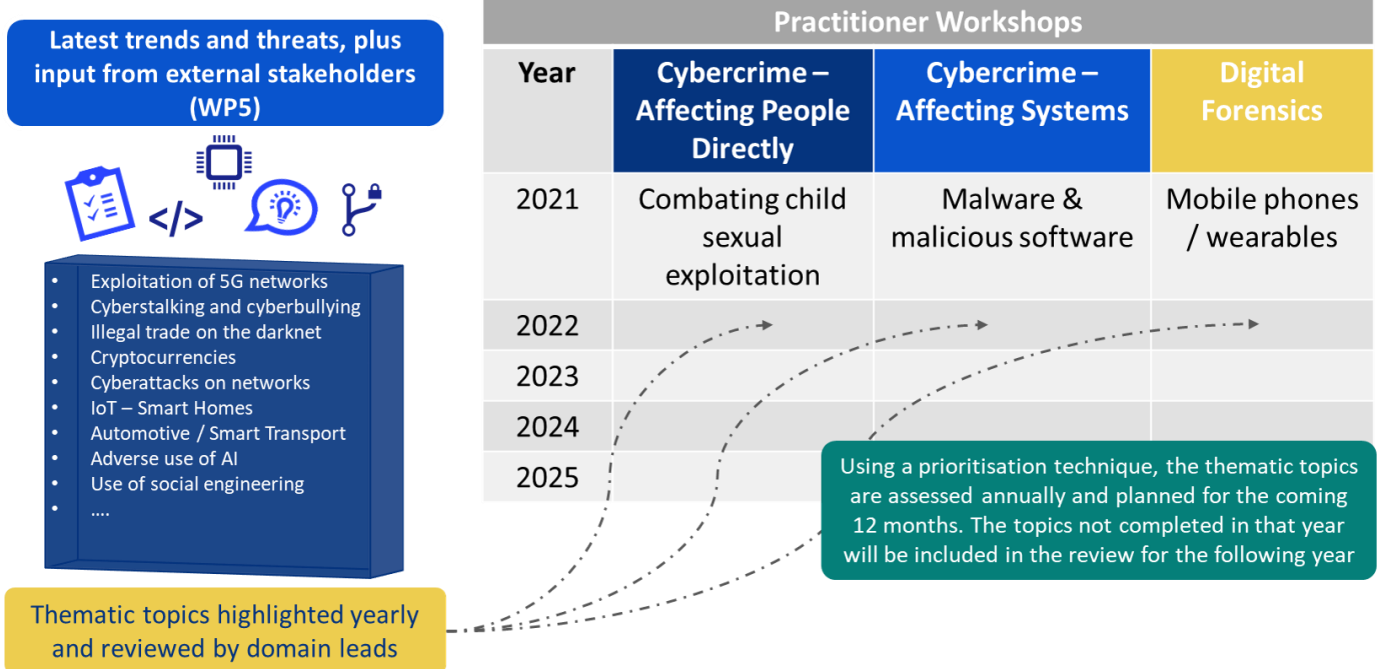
Latest trends and threats, plus input from external stakeholders (WP5)

</>

- Exploitation of 5G networks
- Cyberstalking and cyberbullying
- Illegal trade on the darknet
- Cryptocurrencies
- Cyberattacks on networks
- IoT – Smart Homes
- Automotive / Smart Transport
- Adverse use of AI
- Use of social engineering
- ....

Thematic topics highlighted yearly and reviewed by domain leads

Practitioner Workshops

| Year | Cybercrime – Affecting People Directly | Cybercrime – Affecting Systems | Digital Forensics |
|---|---|---|---|
| 2021 | Combating child sexual exploitation | Malware & malicious software | Mobile phones / wearables |
| 2022 | | | |
| 2023 | | | |
| 2024 | | | |
| 2025 | | | |

Using a prioritisation technique, the thematic topics are assessed annually and planned for the coming 12 months. The topics not completed in that year will be included in the review for the following year